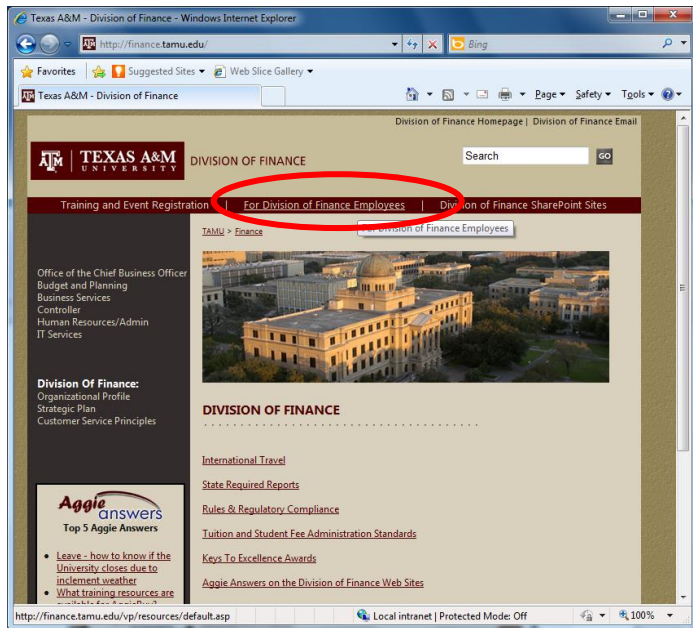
Texas A&M - Division of Finance - Windows Internet Explorer

http://finance.tamu.edu/

Bing

Favorites | Suggested Sites ▾ | Web Slice Gallery ▾

Texas A&M - Division of Finance

Page ▾ Safety ▾ Tools ▾

Division of Finance Homepage | Division of Finance Email

TEXAS A&M UNIVERSITY | DIVISION OF FINANCE

Search

GO

Training and Event Registration | For Division of Finance Employees | Division of Finance SharePoint Sites

For Division of Finance Employees

TAMU > Finance

Office of the Chief Business Officer
Budget and Planning
Business Services
Controller
Human Resources/Admin
IT Services

Division Of Finance:
Organizational Profile
Strategic Plan
Customer Service Principles

Aggie answers
Top 5 Aggie Answers

- Leave - how to know if the University closes due to inclement weather
- What training resources are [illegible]

DIVISION OF FINANCE

International Travel

State Required Reports

Rules & Regulatory Compliance

Tuition and Student Fee Administration Standards

Keys To Excellence Awards

Aggie Answers on the Division of Finance Web Sites

http://finance.tamu.edu/vp/resources/default.asp

Local intranet | Protected Mode: Off

100%